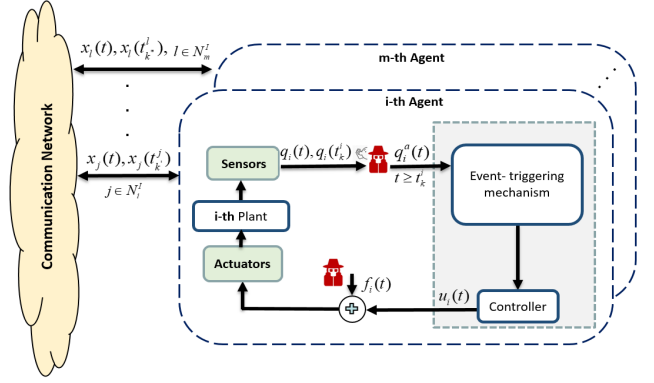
Communication Network

$x_l(t), x_l(t_k^l), \; l \in N_m^I$

.
.
.

$x_j(t), x_j(t_k^j)$

$j \in N_i^I$

m-th Agent

i-th Agent

Sensors

i-th Plant

Actuators

$q_i(t), q_i(t_k^i)$

$q_i^a(t)$

$t \geq t_k^i$

Event- triggering mechanism

$f_i(t)$

$u_i(t)$

Controller